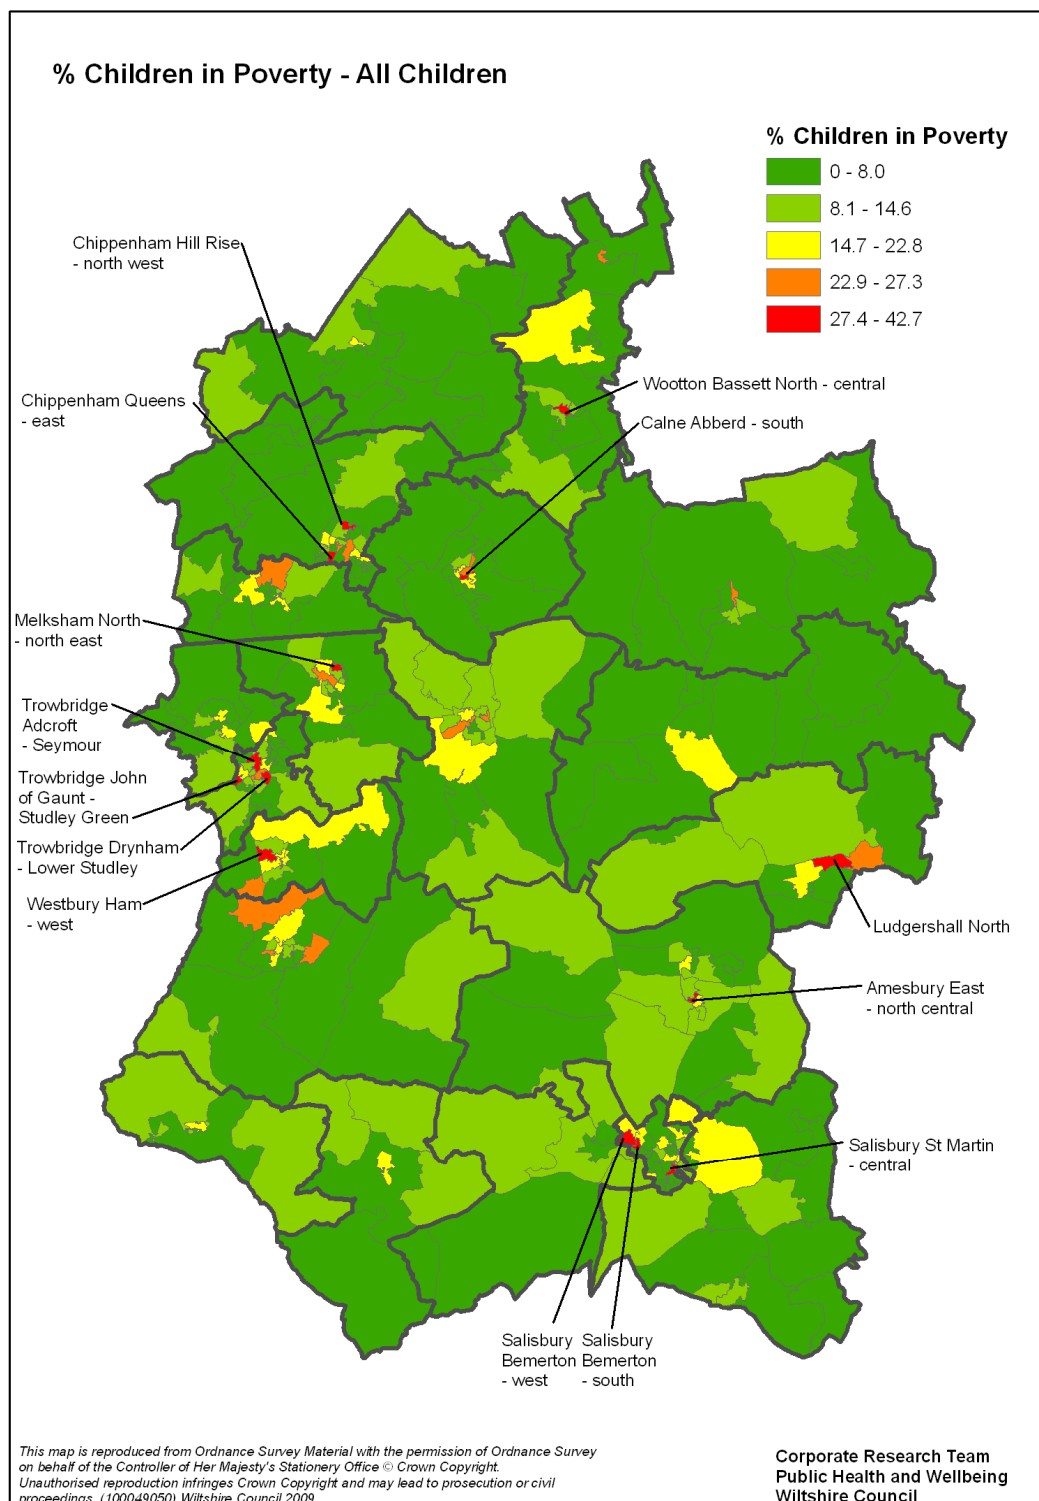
% Children in Poverty - All Children

% Children in Poverty
0 - 8.0
8.1 - 14.6
14.7 - 22.8
22.9 - 27.3
27.4 - 42.7

Chippenham Hill Rise - north west

Chippenham Queens - east

Wootton Bassett North - central

Calne Abberd - south

Melksham North - north east

Trowbridge Adcroft - Seymour

Trowbridge John of Gaunt - Studley Green

Trowbridge Drynham - Lower Studley

Westbury Ham - west

Ludgershall North

Amesbury East - north central

Salisbury St Martin - central

Salisbury Bemerton - west

Salisbury Bemerton - south

This map is reproduced from Ordnance Survey Material with the permission of Ordnance Survey on behalf of the Controller of Her Majesty's Stationery Office © Crown Copyright. Unauthorised reproduction infringes Crown Copyright and may lead to prosecution or civil proceedings. (100049050) Wiltshire Council 2009

Corporate Research Team
Public Health and Wellbeing
Wiltshire Council